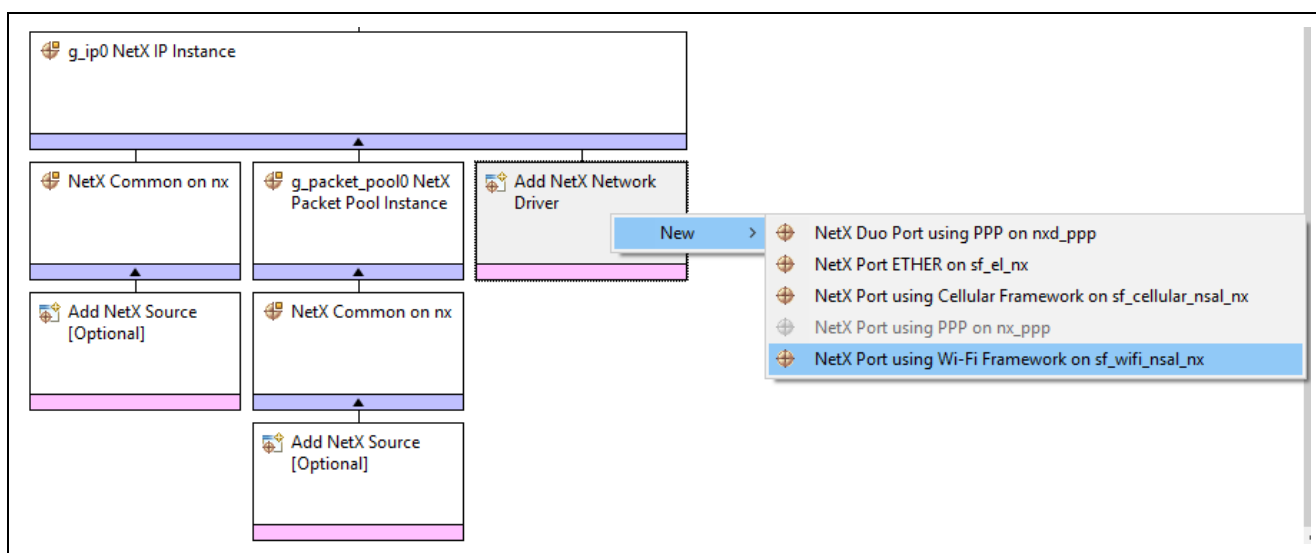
g_ip0 NetX IP Instance

NetX Common on nx

g_packet_pool0 NetX Packet Pool Instance

Add NetX Network Driver

New >

NetX Duo Port using PPP on nxd_ppp
NetX Port ETHER on sf_el_nx
NetX Port using Cellular Framework on sf_cellular_nsal_nx
NetX Port using PPP on nx_ppp
NetX Port using Wi-Fi Framework on sf_wifi_nsal_nx

Add NetX Source [Optional]

NetX Common on nx

Add NetX Source [Optional]